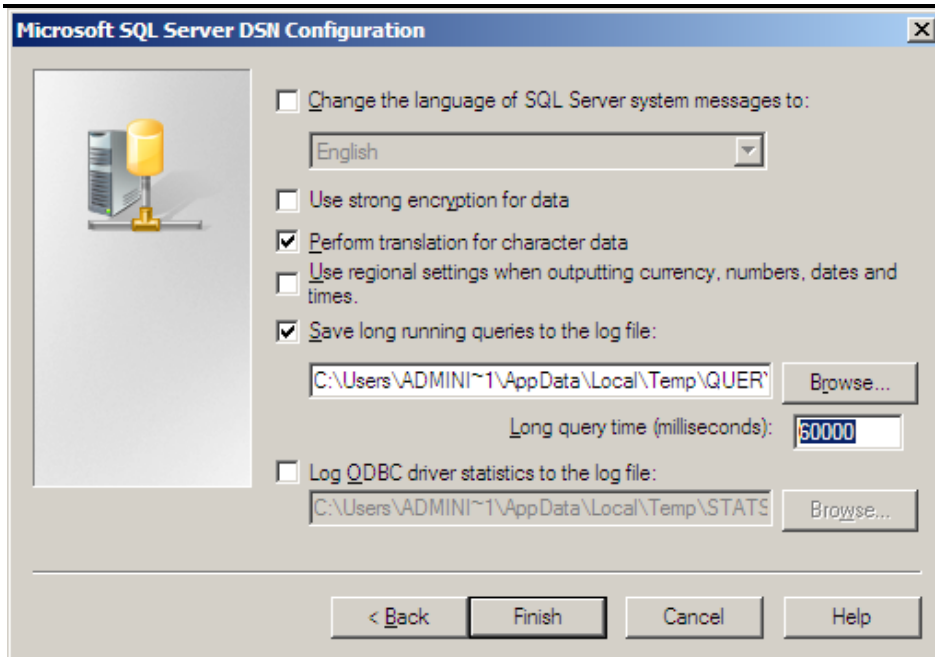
Microsoft SQL Server DSN Configuration

X

Change the language of SQL Server system messages to:

English

Use strong encryption for data

Perform translation for character data

Use regional settings when outputting currency, numbers, dates and times.

Save long running queries to the log file:

C:\Users\ADMINI~1\AppData\Local\Temp\QUERY

Browse...

Long query time (milliseconds): 60000

Log ODBC driver statistics to the log file:

C:\Users\ADMINI~1\AppData\Local\Temp\STATS

Browse...

< Back

Finish

Cancel

Help